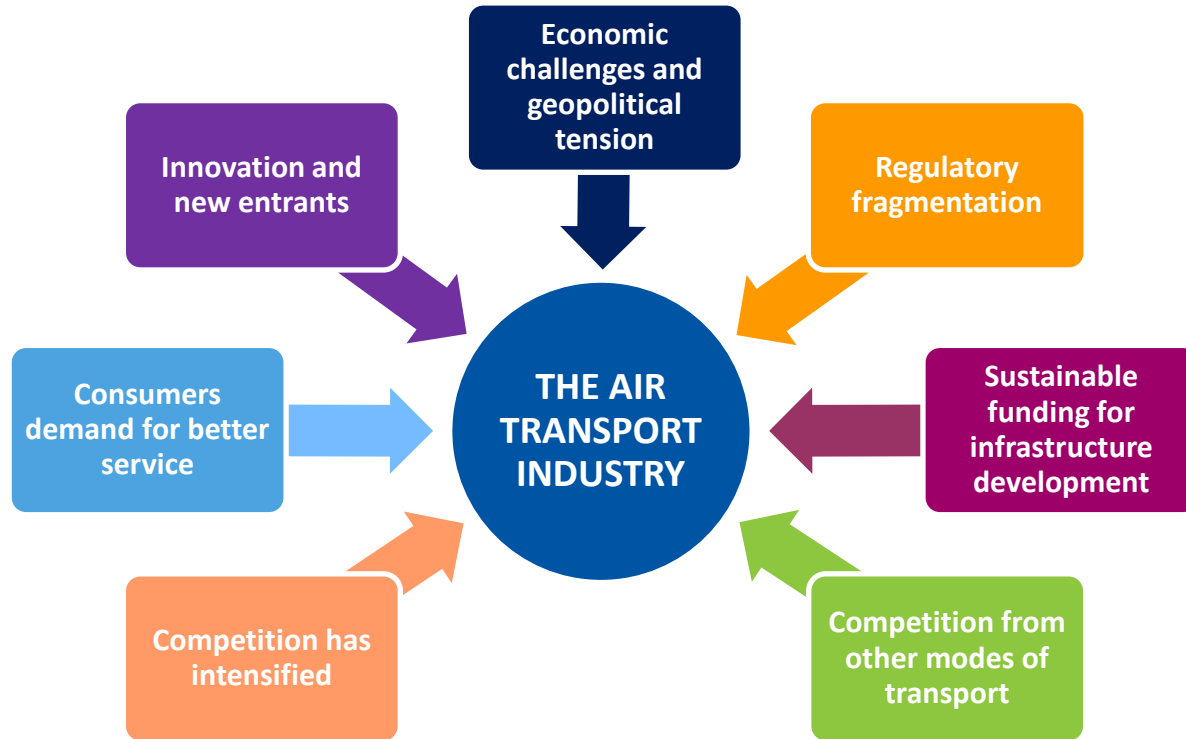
Economic challenges and geopolitical tension

Innovation and new entrants

Regulatory fragmentation

THE AIR TRANSPORT INDUSTRY

Consumers demand for better service

Sustainable funding for infrastructure development

Competition has intensified

Competition from other modes of transport